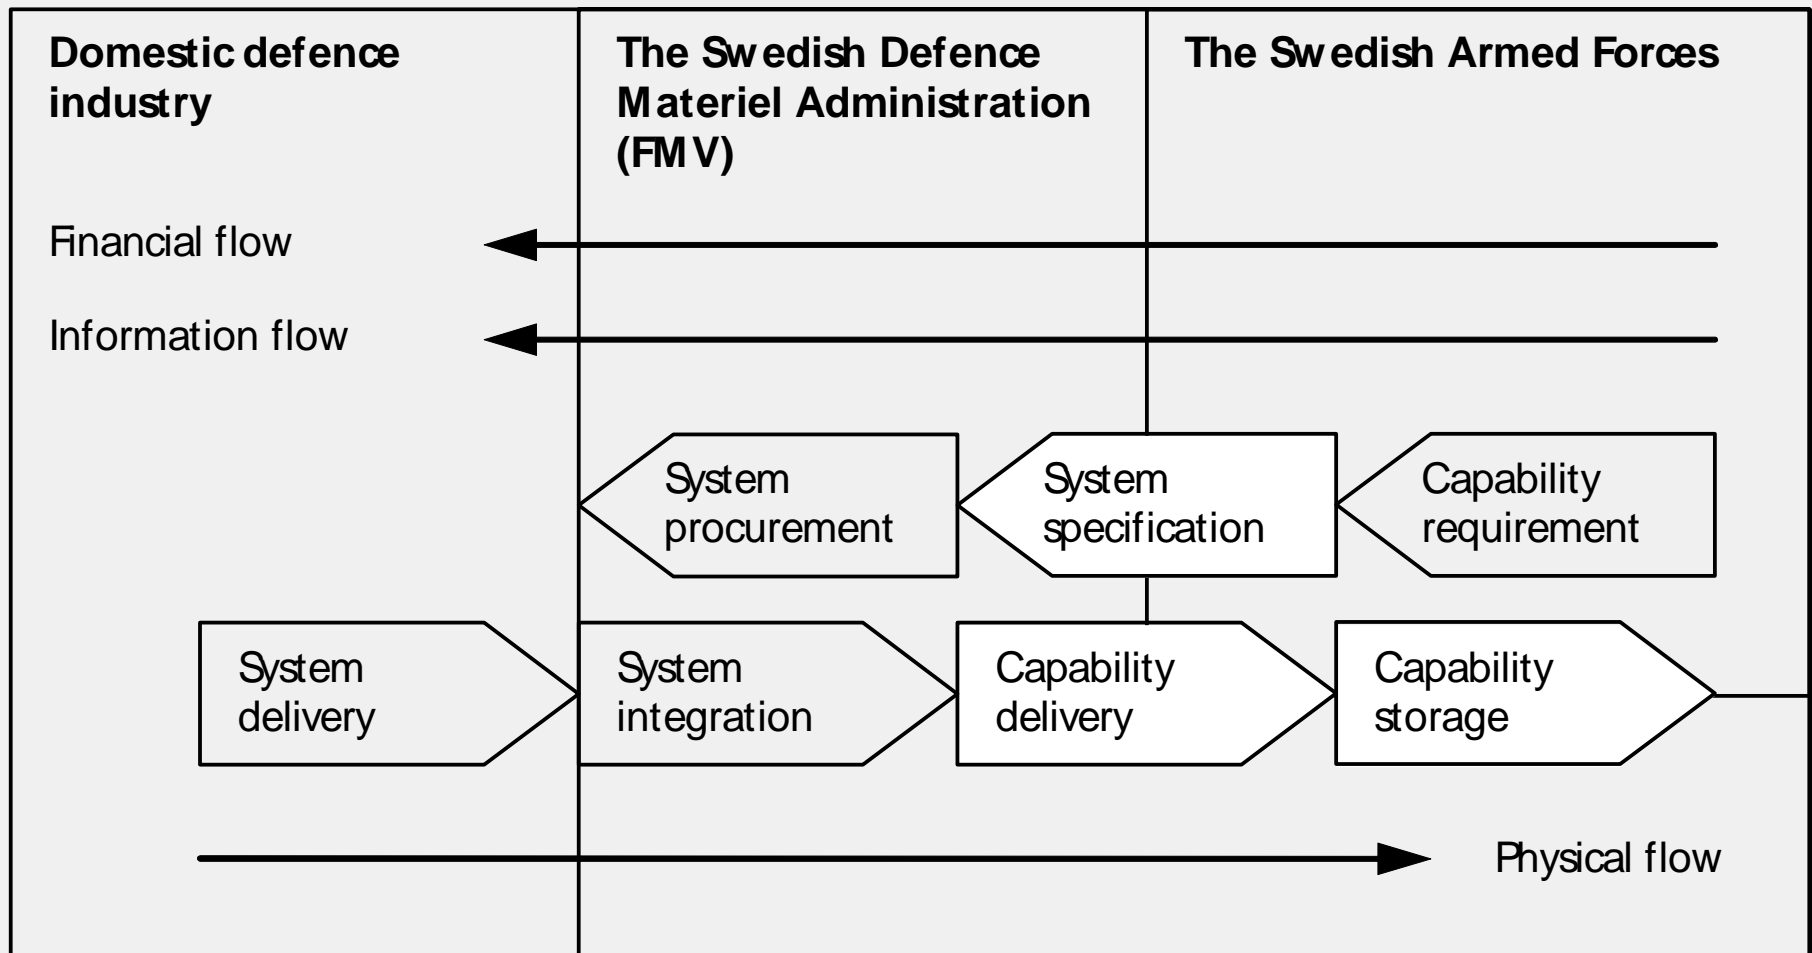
Domestic defence industry

The Swedish Defence Materiel Administration (FMV)

The Swedish Armed Forces

Financial flow

Information flow

System procurement

System specification

Capability requirement

System delivery

System integration

Capability delivery

Capability storage

Physical flow